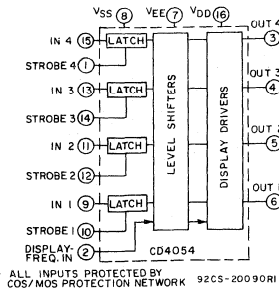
VSS 8
VEE 7
VDD 16

IN 4 15 LATCH
STROBE 4 1
IN 3 13 LATCH
STROBE 3 14
IN 2 11 LATCH
STROBE 2 12
IN 1 9 LATCH
STROBE 1 10
DISPLAY-FREQ. IN 2

LEVEL SHIFTERS
DISPLAY DRIVERS

OUT 4 3
OUT 3 4
OUT 2 5
OUT 1 6

CD4054

ALL INPUTS PROTECTED BY COS/MOS PROTECTION NETWORK 92CS-20090RI